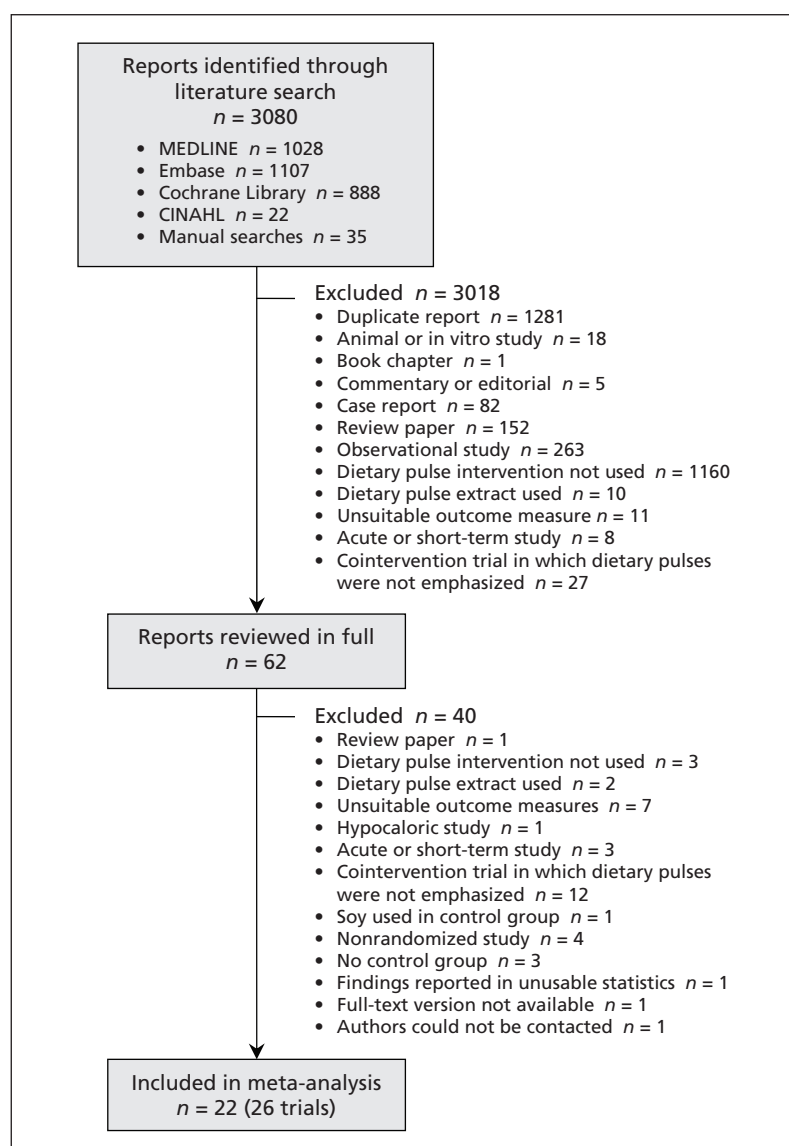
Reports identified through literature search
$n$ = 3080

• MEDLINE $n$ = 1028
• Embase $n$ = 1107
• Cochrane Library $n$ = 888
• CINAHL $n$ = 22
• Manual searches $n$ = 35

Excluded $n$ = 3018
• Duplicate report $n$ = 1281
• Animal or in vitro study $n$ = 18
• Book chapter $n$ = 1
• Commentary or editorial $n$ = 5
• Case report $n$ = 82
• Review paper $n$ = 152
• Observational study $n$ = 263
• Dietary pulse intervention not used $n$ = 1160
• Dietary pulse extract used $n$ = 10
• Unsuitable outcome measure $n$ = 11
• Acute or short-term study $n$ = 8
• Cointervention trial in which dietary pulses were not emphasized $n$ = 27

Reports reviewed in full
$n$ = 62

Excluded $n$ = 40
• Review paper $n$ = 1
• Dietary pulse intervention not used $n$ = 3
• Dietary pulse extract used $n$ = 2
• Unsuitable outcome measures $n$ = 7
• Hypocaloric study $n$ = 1
• Acute or short-term study $n$ = 3
• Cointervention trial in which dietary pulses were not emphasized $n$ = 12
• Soy used in control group $n$ = 1
• Nonrandomized study $n$ = 4
• No control group $n$ = 3
• Findings reported in unusable statistics $n$ = 1
• Full-text version not available $n$ = 1
• Authors could not be contacted $n$ = 1

Included in meta-analysis
$n$ = 22 (26 trials)